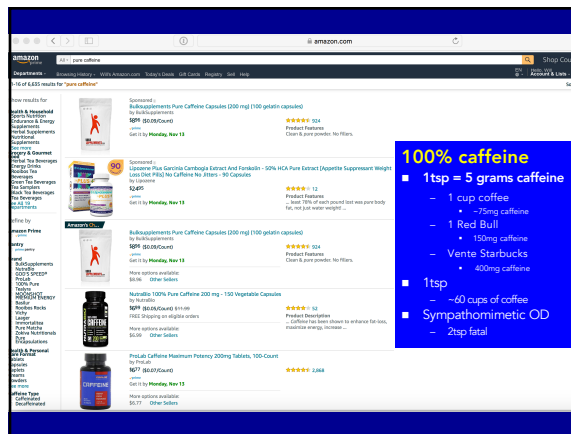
amazon.com

amazon All pure caffeine Shop Cou

Departments Browsing History Will's Amazon.com Today's Deals Gift Cards Registry Sell Help Hello, Will Account & Lists

1-16 of 6,635 results for "pure caffeine"

Show results for

Health & Household
Sports Nutrition
Endurance & Energy Supplements
Herbal Supplements
Nutritional Supplements
See more
Grocery & Gourmet
Herbal Tea Beverages
Energy Drinks
Rooibos Tea
Beverages
Green Tea Beverages
Tea Samplers
Black Tea Beverages
Tea Beverages
See All 78 Departments

Refine by
Amazon Prime

Pantry

Brand
BulkSupplements
NutraBio
GOD'S SPEED
ProLab
100% Pure
Rise
MOONSHOT
PREMIUM ENERGY
Bodilux
Rooibos Rocks
Vichy
Leager
Immortalitea
Pure Matcha
Zoltea Nutritionals
Pure Encapsulations

Health & Personal Care Format
Tablets
Capsules
Liquids
Creams
Powders
See more
Caffeine Type
Caffeinated
Decaffeinated

Sponsored
Bulksupplements Pure Caffeine Capsules (200 mg) (100 gelatin capsules)
by Bulksupplements
$8.98 ($0.09/Count)
Get it by Monday, Nov 13
924
Product Features
Clean & pure powder. No fillers.

Sponsored
Lipozene Plus Garcinia Cambogia Extract And Forskolin - 50% HCA Pure Extract (Appetite Suppressant Weight Loss Diet Pills) No Caffeine No Jitters - 90 Capsules
by Lipozene
$24.95
Get it by Monday, Nov 13
12
Product Features
... least 78% of each pound lost was pure body fat, not just water weight ...

Amazon's Choice
Bulksupplements Pure Caffeine Capsules (200 mg) (100 gelatin capsules)
by Bulksupplements
$8.98 ($0.09/Count)
Get it by Monday, Nov 13
More options available:
$8.98 Other Sellers
924
Product Features
Clean & pure powder. No fillers.

NutraBio 100% Pure Caffeine 200 mg - 150 Vegetable Capsules
by NutraBio
$9.99 ($0.07/Count) $11.99
FREE Shipping on eligible orders
More options available:
$6.99 Other Sellers
52
Product Description
... Caffeine has been shown to enhance fat-loss, maximize energy, increase ...

ProLab Caffeine Maximum Potency 200mg Tablets, 100-Count
by ProLab
$6.77 ($0.07/Count)
Get it by Monday, Nov 13
More options available:
$5.77 Other Sellers
2,868

100% caffeine
1tsp = 5 grams caffeine
– 1 cup coffee
• ~75mg caffeine
– 1 Red Bull
• 150mg caffeine
– Vente Starbucks
• 400mg caffeine
1tsp
– ~60 cups of coffee
Sympathomimetic OD
– 2tsp fatal